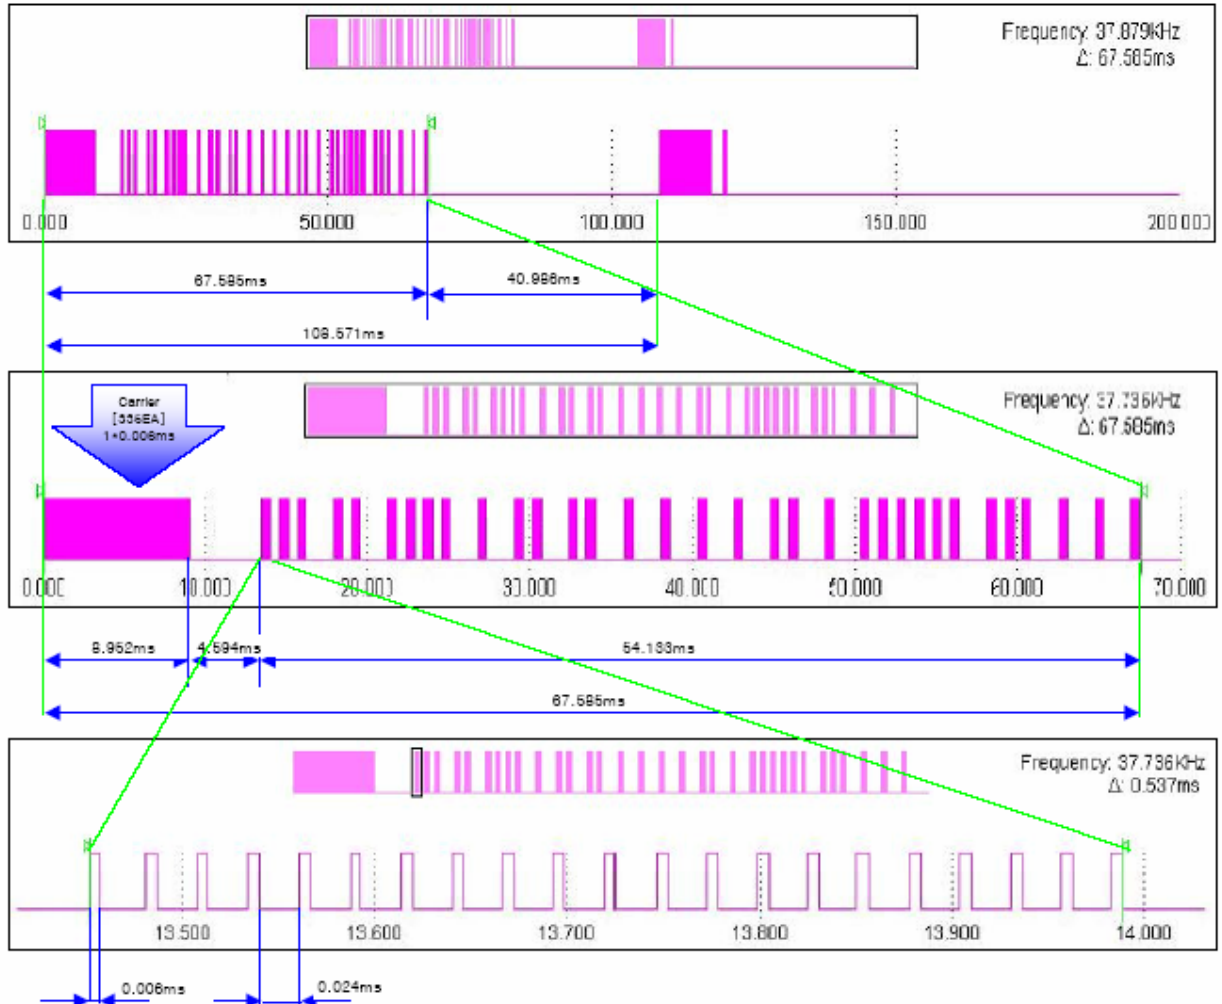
Frequency: 37.879KHz
Δ: 67.585ms

0.000
50.000
100.000
150.000
200.000

67.585ms
40.986ms
108.571ms

Frequency: 37.736KHz
Δ: 67.585ms

Carrier
[536EA]
1+0.006ms

0.000
10.000
20.000
30.000
40.000
50.000
60.000
70.000

8.952ms
4.594ms
54.138ms
67.585ms

Frequency: 37.736KHz
Δ: 0.537ms

13.500
13.600
13.700
13.800
13.900
14.000

0.006ms
0.024ms